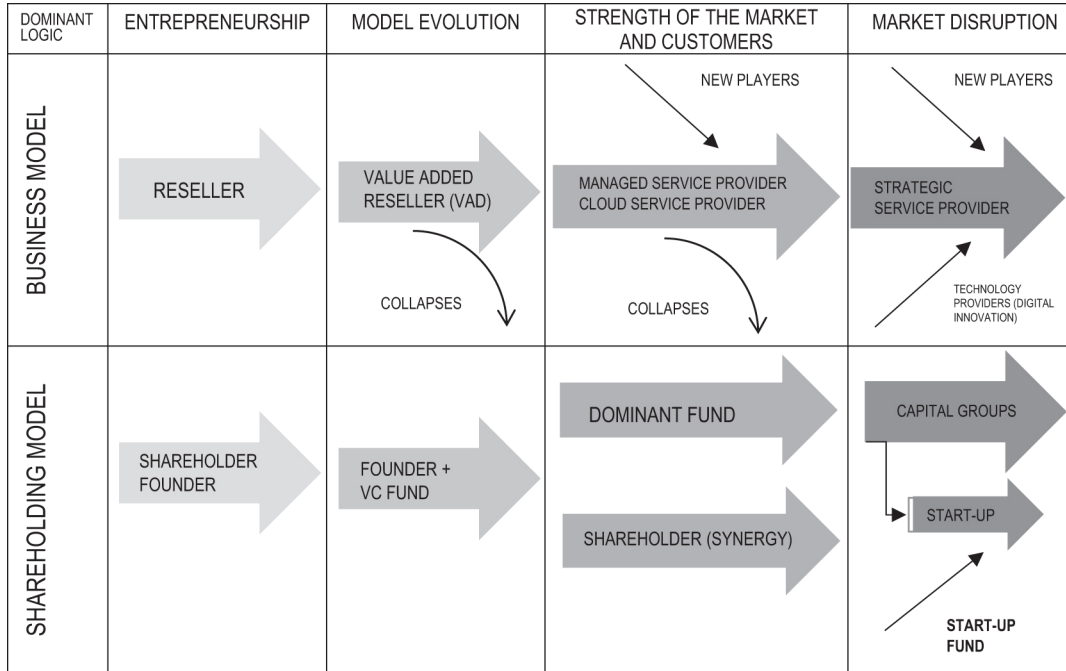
| DOMINANT LOGIC | ENTREPRENEURSHIP | MODEL EVOLUTION | STRENGTH OF THE MARKET AND CUSTOMERS | MARKET DISRUPTION |
|---|---|---|---|---|
| BUSINESS MODEL | RESELLER | VALUE ADDED RESELLER (VAD) COLLAPSES | NEW PLAYERS MANAGED SERVICE PROVIDER CLOUD SERVICE PROVIDER COLLAPSES | NEW PLAYERS STRATEGIC SERVICE PROVIDER TECHNOLOGY PROVIDERS (DIGITAL INNOVATION) |
| SHAREHOLDING MODEL | SHAREHOLDER FOUNDER | FOUNDER + VC FUND | DOMINANT FUND SHAREHOLDER (SYNERGY) | CAPITAL GROUPS START-UP START-UP FUND |